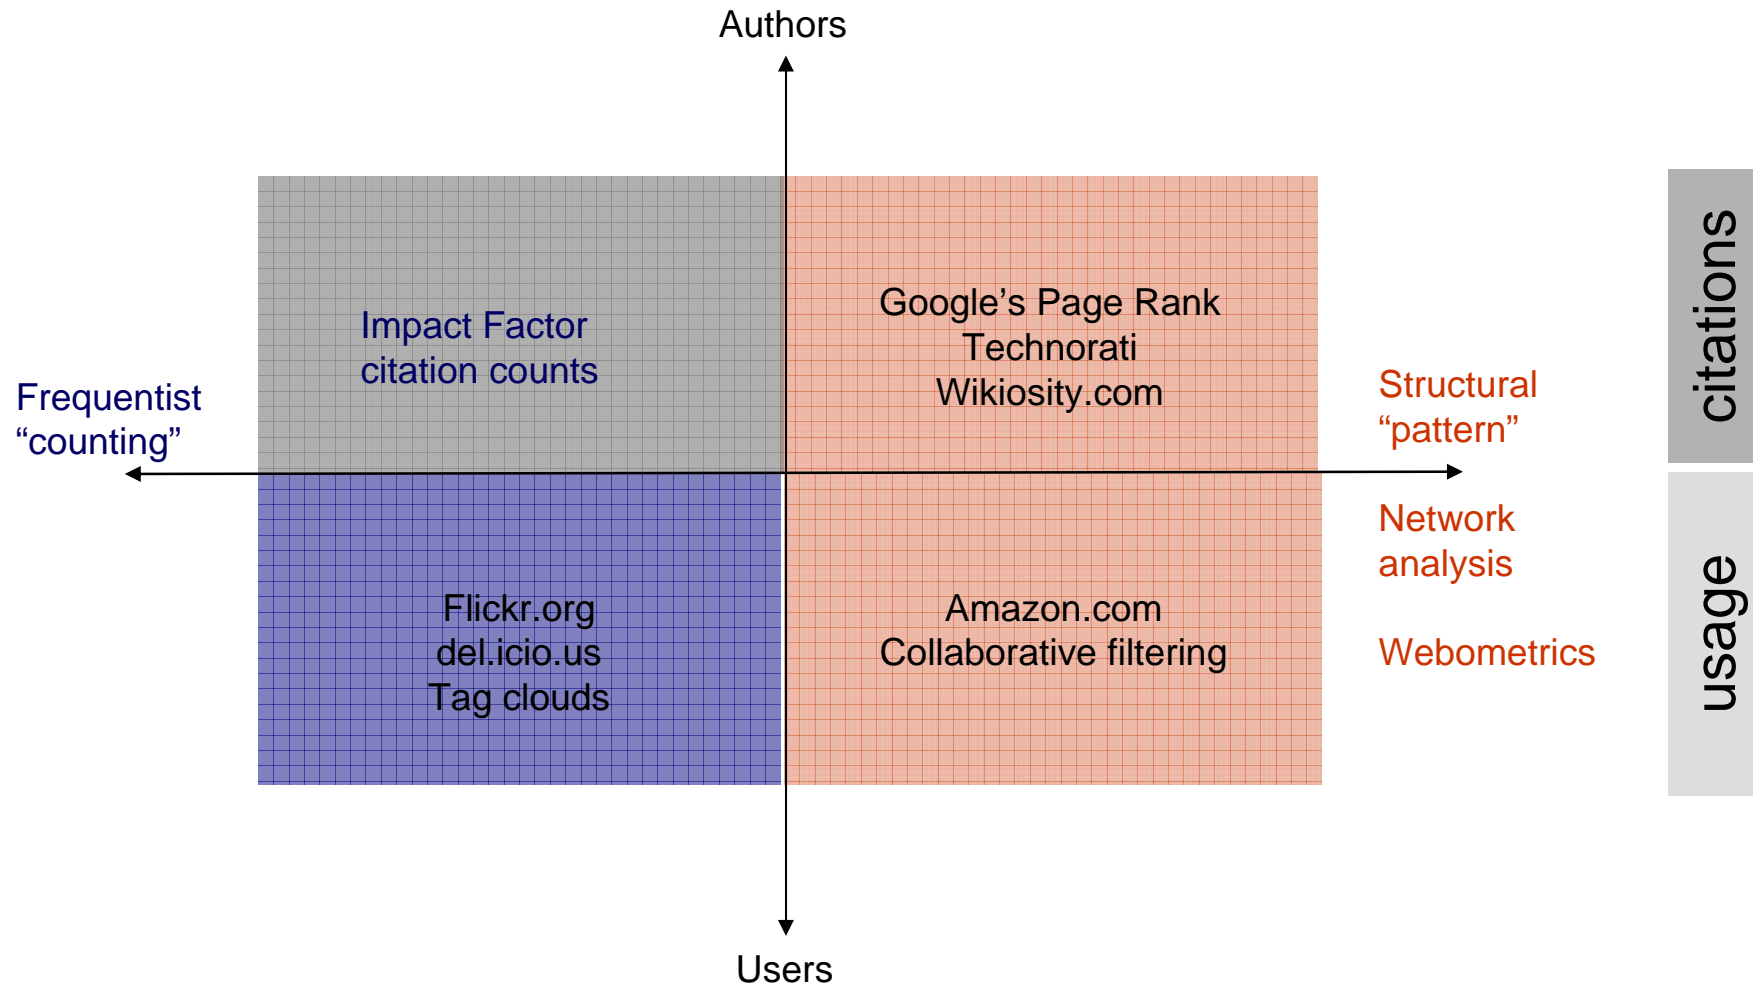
Authors

Impact Factor
citation counts

Google's Page Rank
Technorati
Wikiosity.com

Frequentist
"counting"

Structural
"pattern"

Network
analysis

Webometrics

Flickr.org
del.icio.us
Tag clouds

Amazon.com
Collaborative filtering

Users

citations

usage